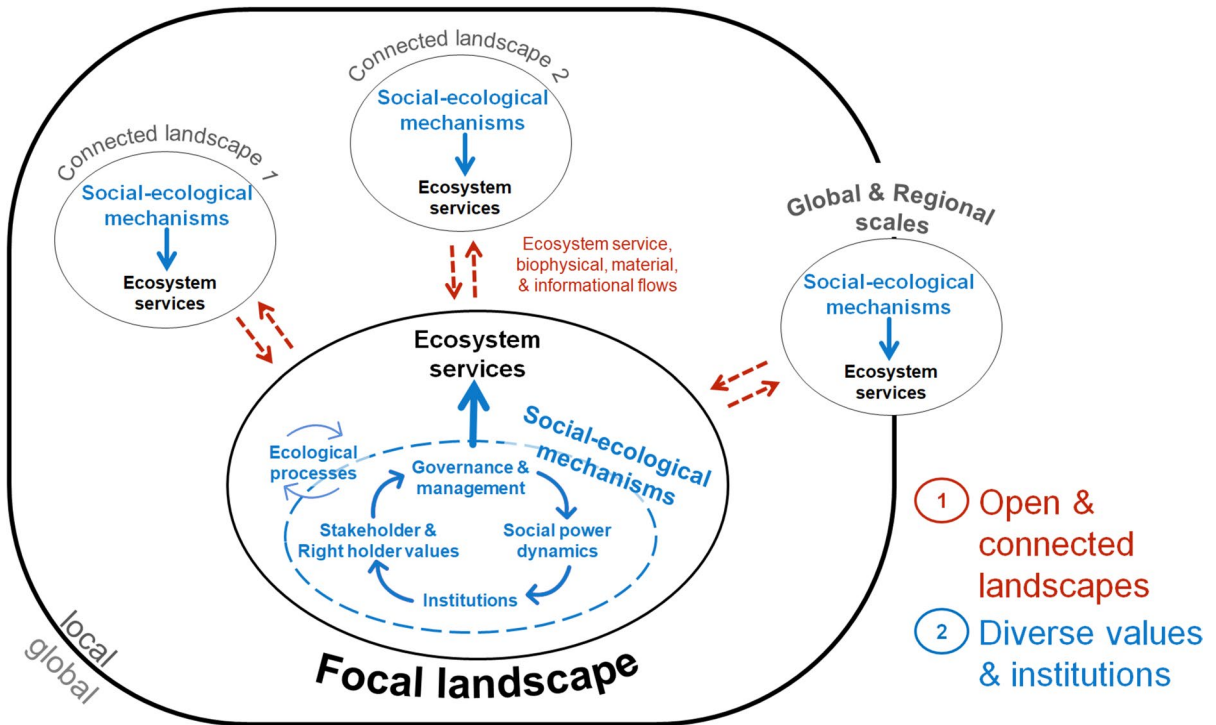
Connected landscape 2
Social-ecological mechanisms
Ecosystem services

Connected landscape 1
Social-ecological mechanisms
Ecosystem services

Ecosystem service, biophysical, material, & informational flows

Global & Regional scales
Social-ecological mechanisms
Ecosystem services

Ecosystem services
Social-ecological mechanisms
Ecological processes
Governance & management
Stakeholder & Right holder values
Social power dynamics
Institutions

Focal landscape

local
global

1 Open & connected landscapes
2 Diverse values & institutions